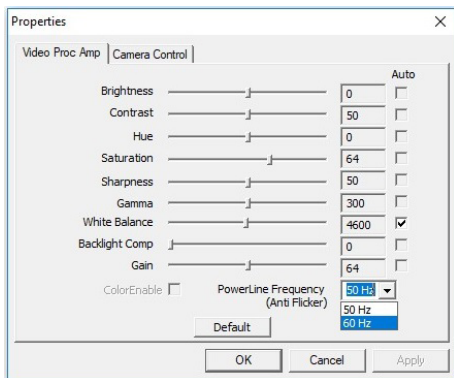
Properties

×

Video Proc Amp | Camera Control

Auto

| | | |
|---|---|---|
| Brightness | 0 | |
| Contrast | 50 | |
| Hue | 0 | |
| Saturation | 64 | |
| Sharpness | 50 | |
| Gamma | 300 | |
| White Balance | 4600 | ☑ |
| Backlight Comp | 0 | |
| Gain | 64 | |

ColorEnable

PowerLine Frequency (Anti Flicker)

50 Hz

50 Hz
60 Hz

Default

OK

Cancel

Apply